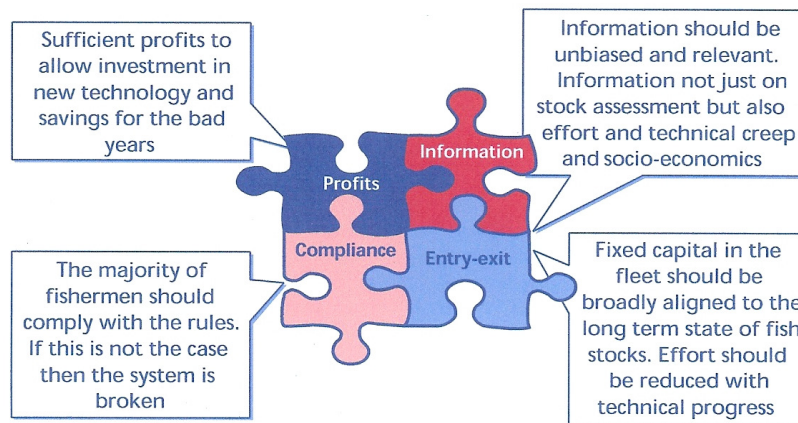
Sufficient profits to allow investment in new technology and savings for the bad years

Information should be unbiased and relevant. Information not just on stock assessment but also effort and technical creep and socio-economics

Profits

Information

Compliance

Entry-exit

The majority of fishermen should comply with the rules. If this is not the case then the system is broken

Fixed capital in the fleet should be broadly aligned to the long term state of fish stocks. Effort should be reduced with technical progress